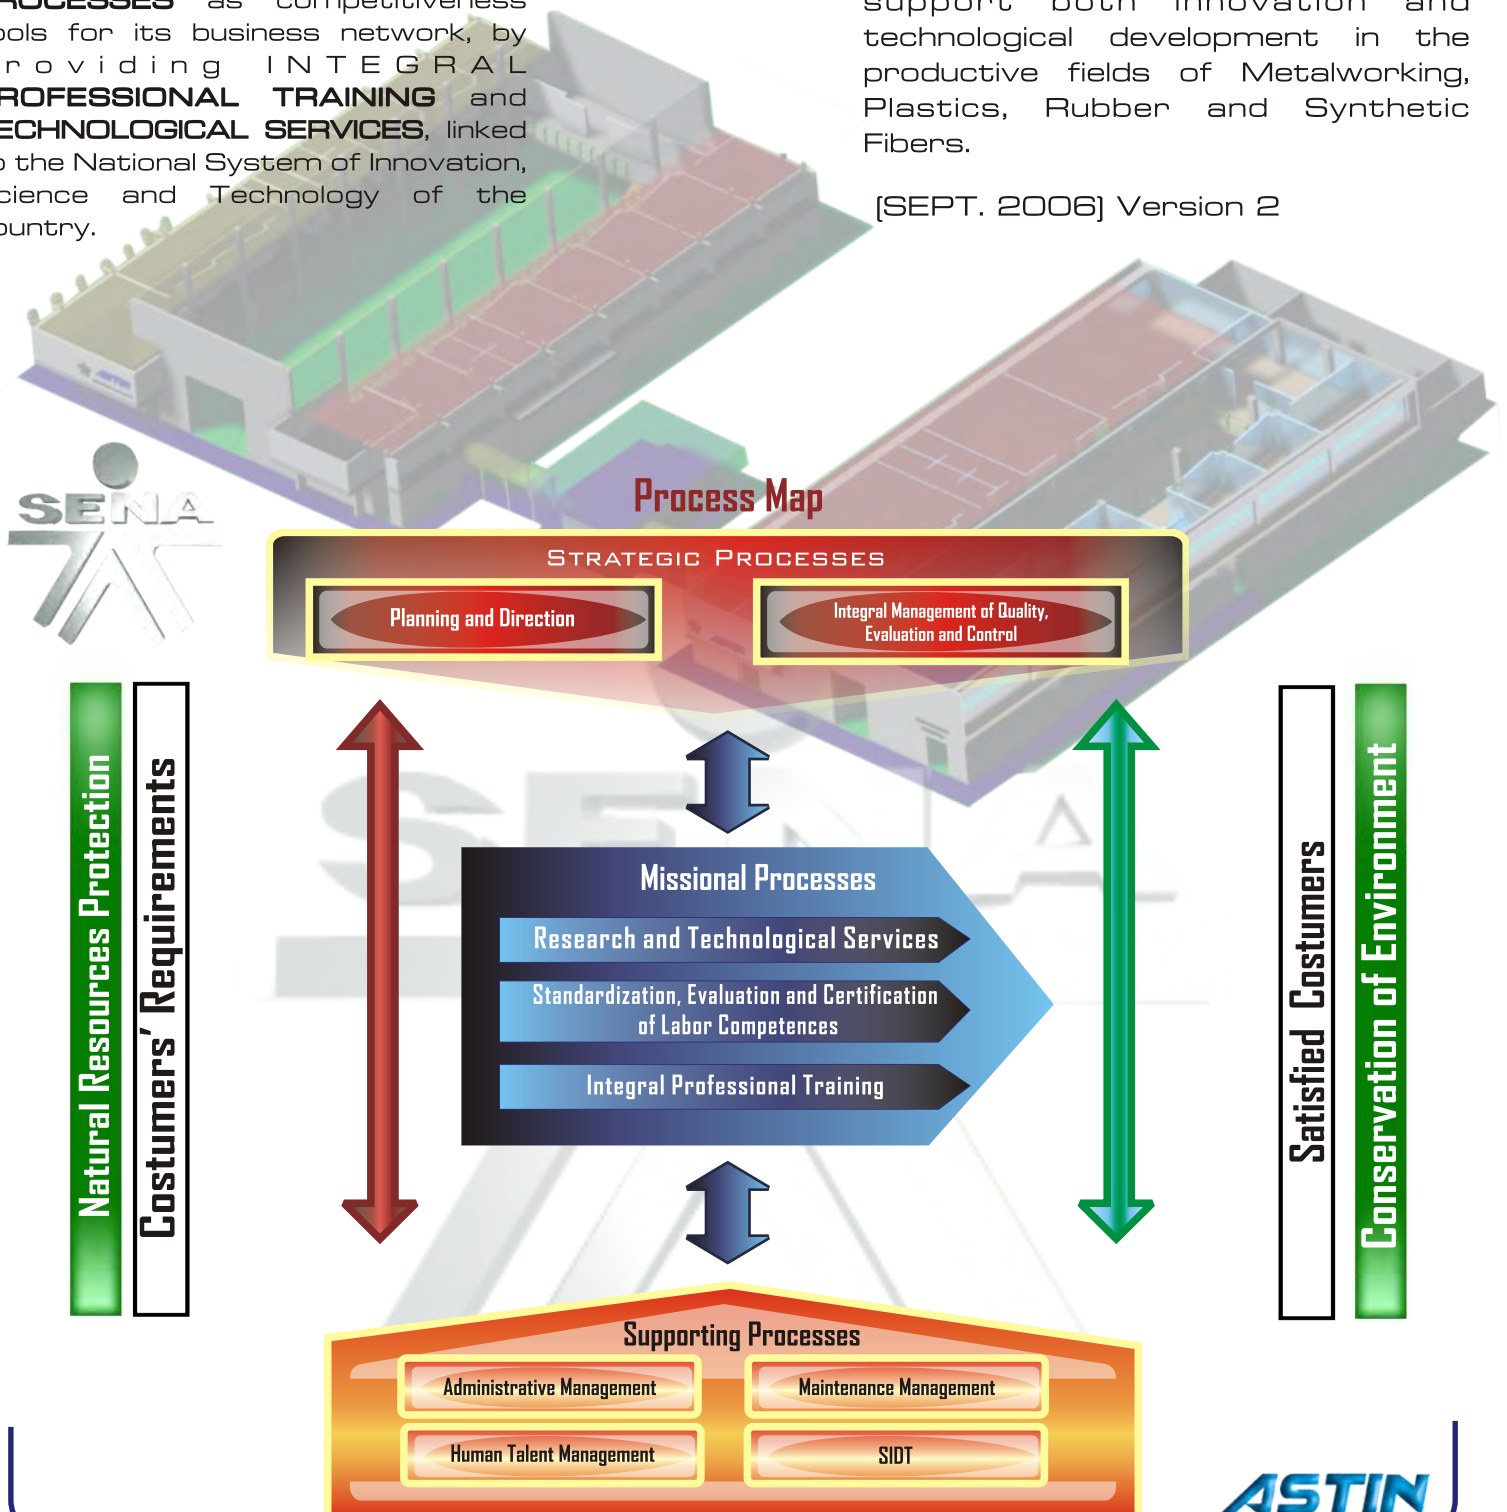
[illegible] as competitiveness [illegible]ols for its business network, by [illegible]roviding INTEGRAL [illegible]ROFESSIONAL TRAINING and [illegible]ECHNOLOGICAL SERVICES, linked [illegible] the National System of Innovation, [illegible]cience and Technology of the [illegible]ountry.

support both innovation and technological development in the productive fields of Metalworking, Plastics, Rubber and Synthetic Fibers.

[SEPT. 2006] Version 2

SENA

Process Map

STRATEGIC PROCESSES

Planning and Direction

Integral Management of Quality, Evaluation and Control

Natural Resources Protection

Costumers' Requirements

Missional Processes

Research and Technological Services

Standardization, Evaluation and Certification of Labor Competences

Integral Professional Training

Satisfied Costumers

Conservation of Environment

Supporting Processes

Administrative Management

Maintenance Management

Human Talent Management

SIDT

ASTIN